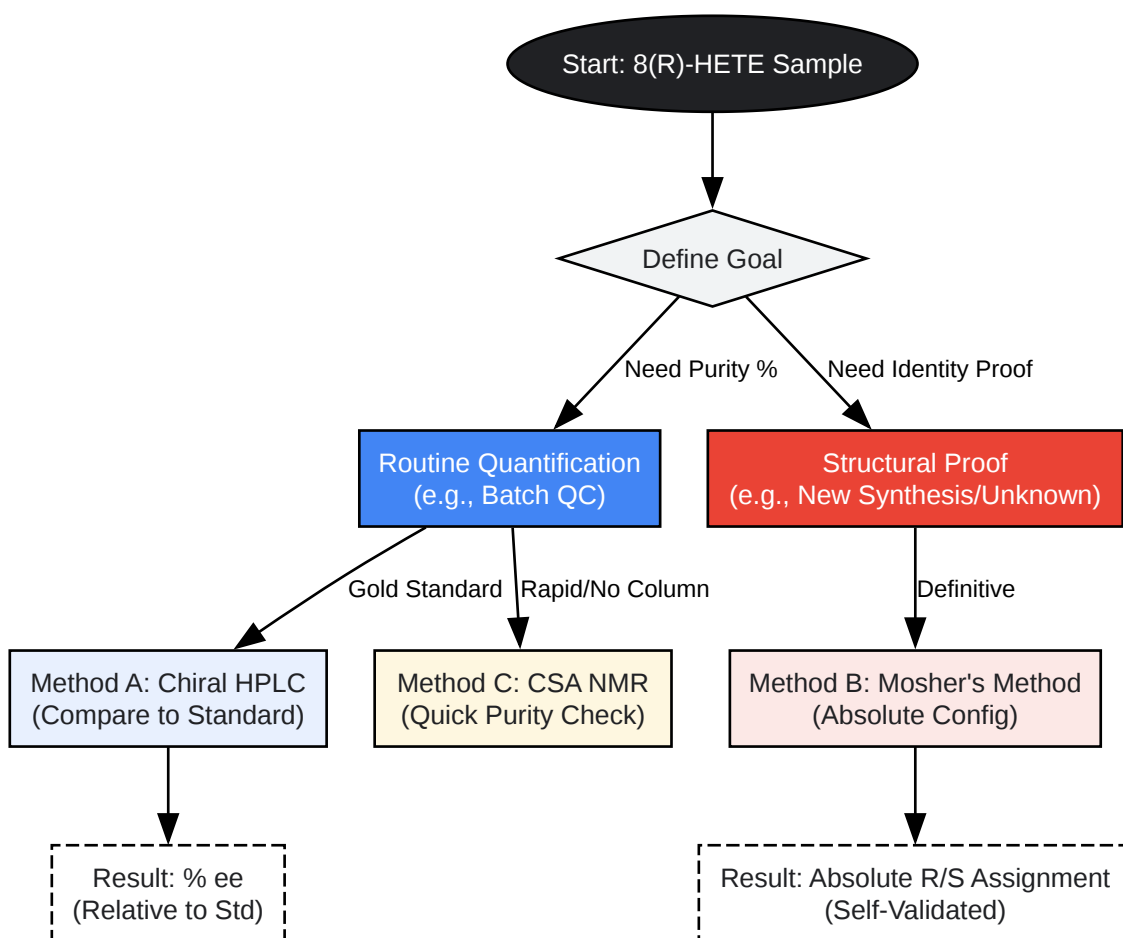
Start: 8(R)-HETE Sample

Define Goal

Need Purity %

Need Identity Proof

Routine Quantification
(e.g., Batch QC)

Structural Proof
(e.g., New Synthesis/Unknown)

Gold Standard

Rapid/No Column

Definitive

Method A: Chiral HPLC
(Compare to Standard)

Method C: CSA NMR
(Quick Purity Check)

Method B: Mosher's Method
(Absolute Config)

Result: % ee
(Relative to Std)

Result: Absolute R/S Assignment
(Self-Validated)